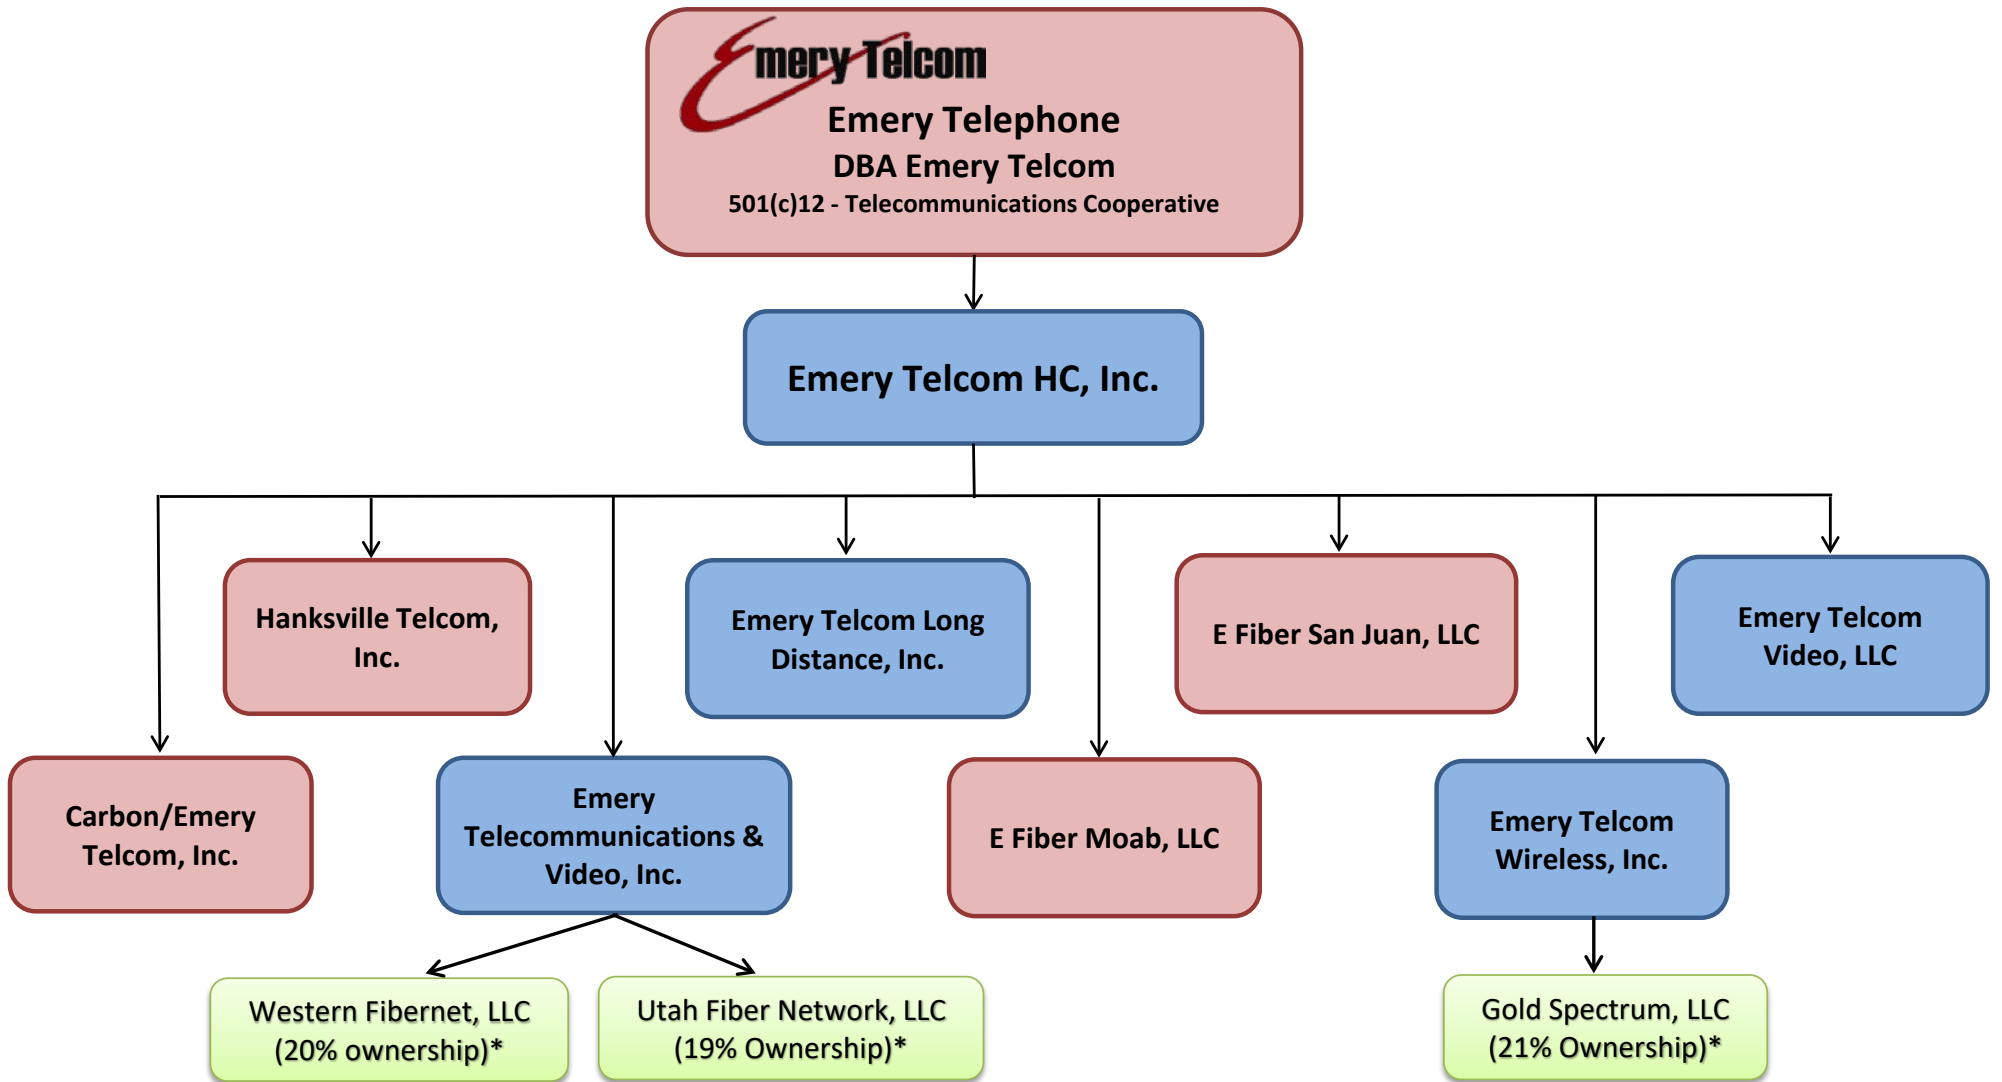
Emery Telcom
Emery Telephone
DBA Emery Telcom
501(c)12 - Telecommunications Cooperative

Emery Telcom HC, Inc.

Hanksville Telcom, Inc.

Emery Telcom Long Distance, Inc.

E Fiber San Juan, LLC

Emery Telcom Video, LLC

Carbon/Emery Telcom, Inc.

Emery Telecommunications & Video, Inc.

E Fiber Moab, LLC

Emery Telcom Wireless, Inc.

Western Fibernet, LLC (20% ownership)*

Utah Fiber Network, LLC (19% Ownership)*

Gold Spectrum, LLC (21% Ownership)*